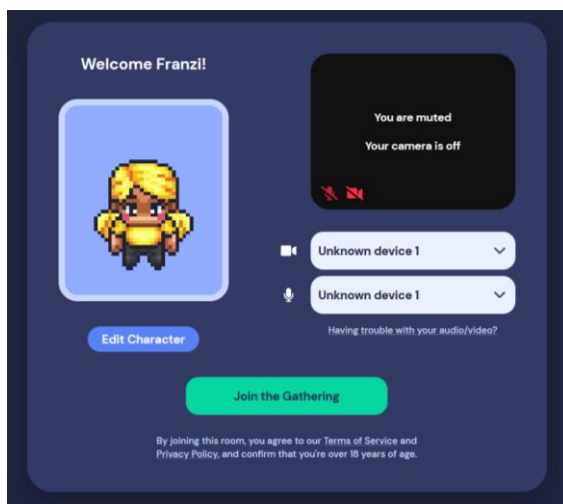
Welcome Franzi!

You are muted

Your camera is off

Edit Character

Unknown device 1

Unknown device 1

Having trouble with your audio/video?

Join the Gathering

By joining this room, you agree to our Terms of Service and Privacy Policy, and confirm that you're over 18 years of age.